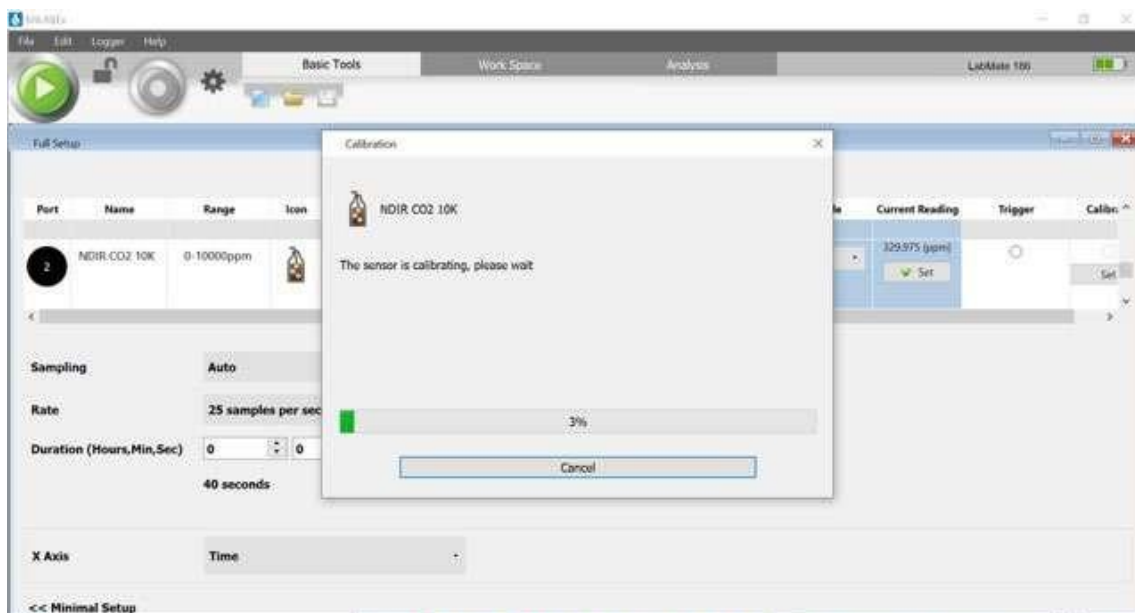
MiLABEx

File Edit Logger Help

Basic Tools Work Space Analysis LabMate 186

Full Setup

| Port | Name | Range | Icon | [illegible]le | Current Reading | Trigger | Calibr |
|---|---|---|---|---|---|---|---|
| 2 | NDIR CO2 10K | 0-10000ppm | | | 329.975 (ppm) Set | | Set |

Sampling Auto

Rate 25 samples per sec

Duration (Hours,Min,Sec) 0 0

40 seconds

X Axis Time

<< Minimal Setup

Calibration

NDIR CO2 10K

The sensor is calibrating, please wait

3%

Cancel